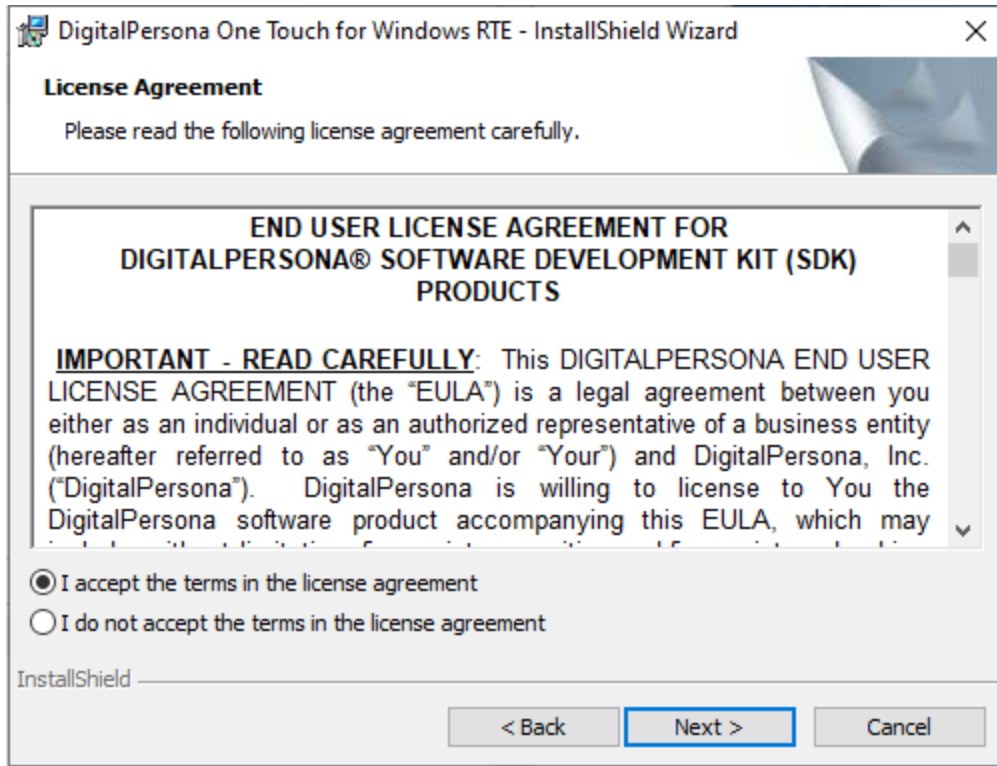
DigitalPersona One Touch for Windows RTE - InstallShield Wizard

License Agreement

Please read the following license agreement carefully.

END USER LICENSE AGREEMENT FOR DIGITALPERSONA® SOFTWARE DEVELOPMENT KIT (SDK) PRODUCTS

IMPORTANT - READ CAREFULLY: This DIGITALPERSONA END USER LICENSE AGREEMENT (the "EULA") is a legal agreement between you either as an individual or as an authorized representative of a business entity (hereafter referred to as "You" and/or "Your") and DigitalPersona, Inc. ("DigitalPersona"). DigitalPersona is willing to license to You the DigitalPersona software product accompanying this EULA, which may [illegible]

I accept the terms in the license agreement

I do not accept the terms in the license agreement

InstallShield

< Back

Next >

Cancel